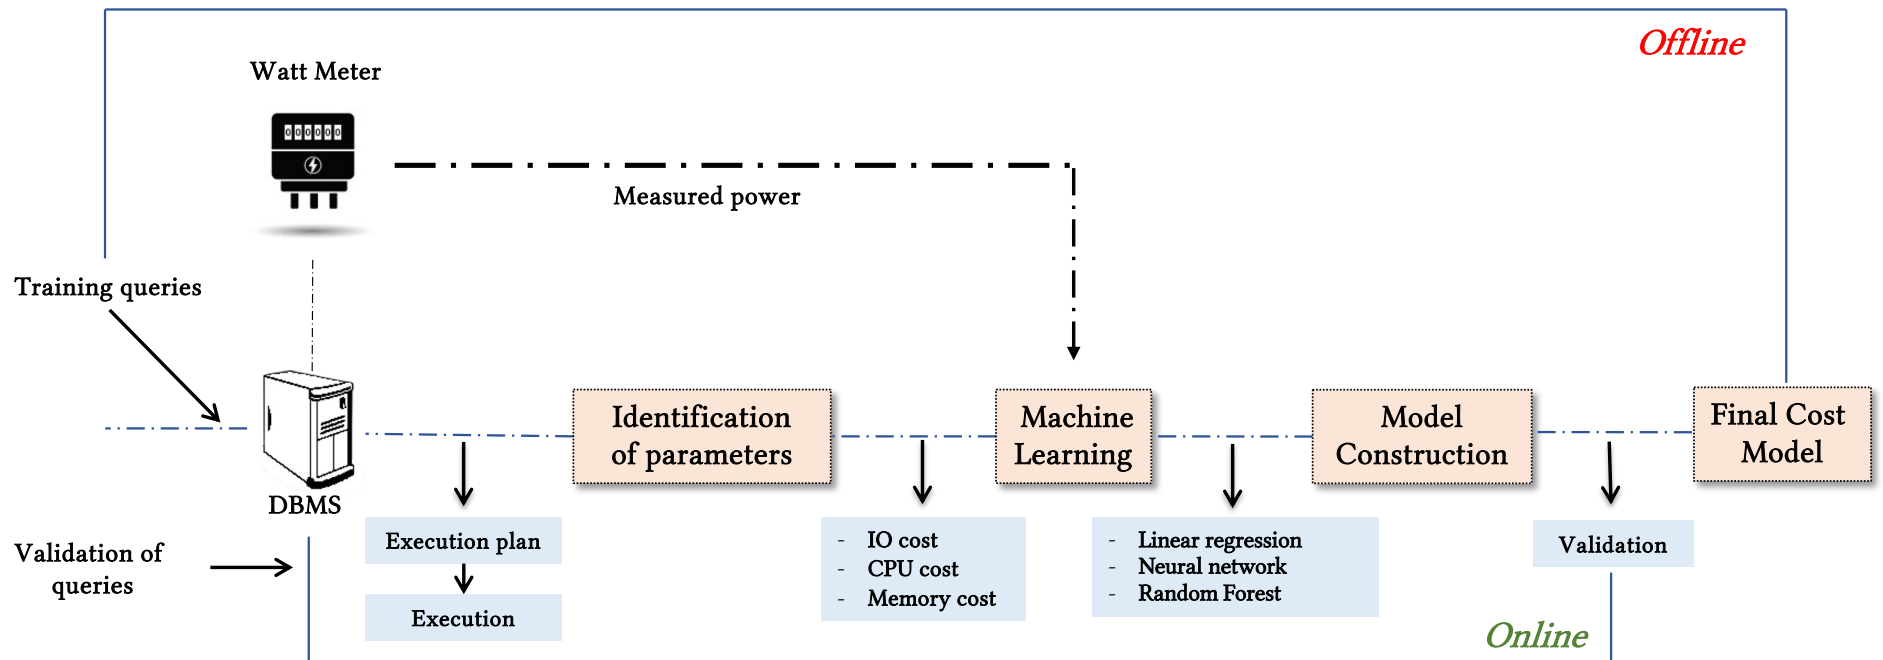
Offline

Watt Meter

000000

Measured power

Training queries

DBMS

Identification of parameters

Machine Learning

Model Construction

Final Cost Model

Validation of queries

Execution plan

Execution

- IO cost
- CPU cost
- Memory cost

- Linear regression
- Neural network
- Random Forest

Validation

Online